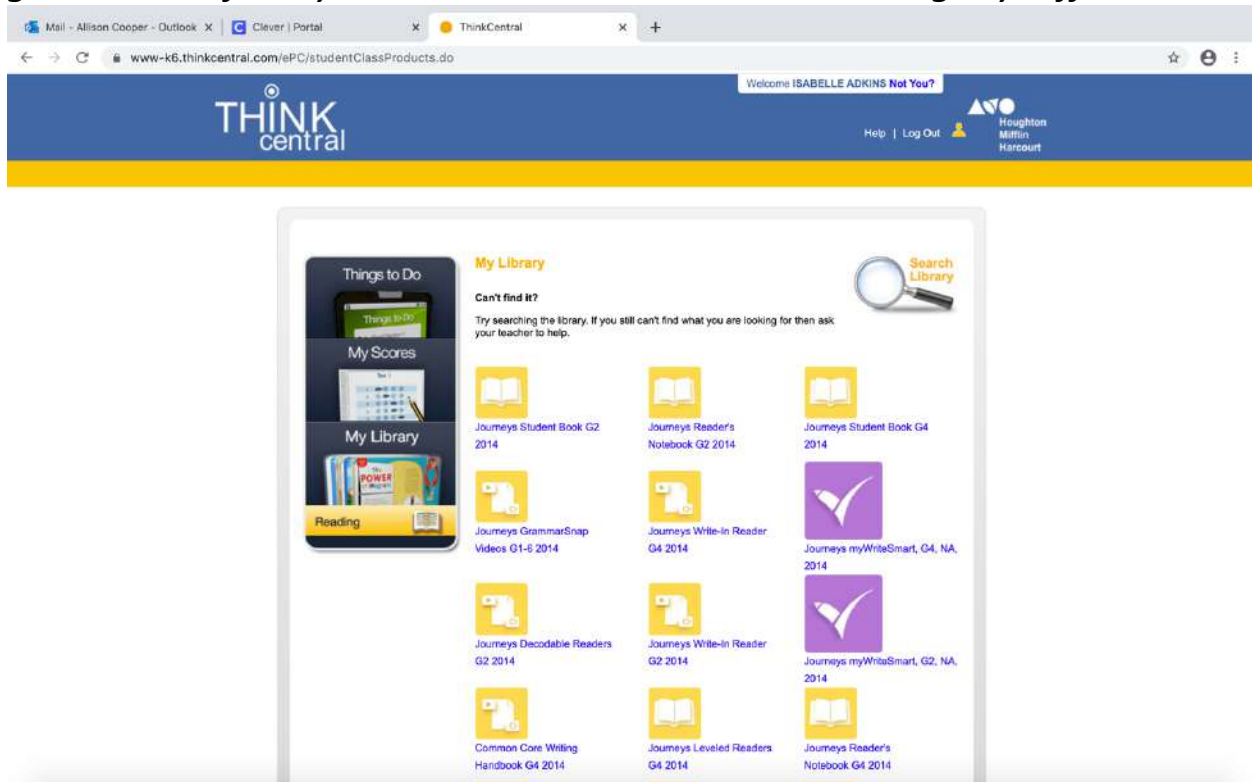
Mail - Allison Cooper - Outlook ×
Clever | Portal ×
ThinkCentral ×
+

www-k6.thinkcentral.com/ePC/studentClassProducts.do

THINK central

Welcome ISABELLE ADKINS Not You?

Help | Log Out

Houghton Mifflin Harcourt

Things to Do

Things to Do

My Scores

My Library

Reading

My Library

Search Library

Can't find it?

Try searching the library. If you still can't find what you are looking for then ask your teacher to help.

Journeys Student Book G2 2014

Journeys Reader's Notebook G2 2014

Journeys Student Book G4 2014

Journeys GrammarSnap Videos G1-6 2014

Journeys Write-In Reader G4 2014

Journeys myWriteSmart, G4, NA, 2014

Journeys Decodable Readers G2 2014

Journeys Write-In Reader G2 2014

Journeys myWriteSmart, G2, NA, 2014

Common Core Writing Handbook G4 2014

Journeys Leveled Readers G4 2014

Journeys Reader's Notebook G4 2014